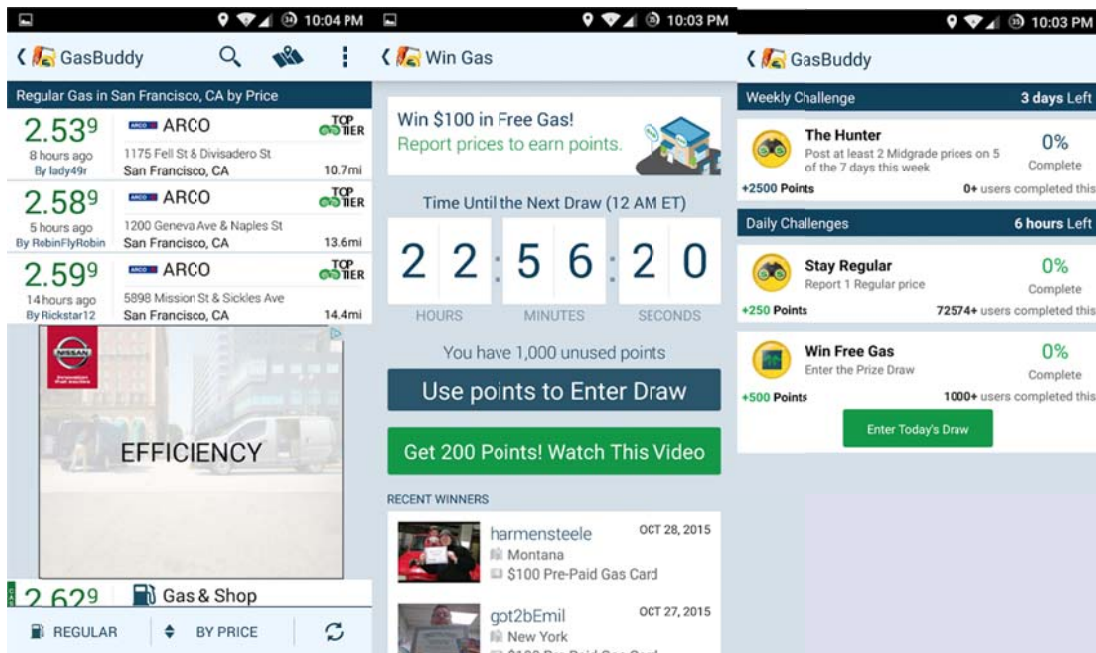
10:04 PM

GasBuddy

Regular Gas in San Francisco, CA by Price

$2.53^9$
8 hours ago
By lady49r
ARCO
TOP TIER
1175 Fell St & Divisadero St
San Francisco, CA
10.7mi

$2.58^9$
5 hours ago
By RebinFlyRobin
ARCO
TOP TIER
1200 Geneva Ave & Naples St
San Francisco, CA
13.6mi

$2.59^9$
14hours ago
By Rickstar12
ARCO
TOP TIER
5898 Mission St & Sickles Ave
San Francisco, CA
14.4mi

NISSAN
EFFICIENCY

$2.62^9$
Gas & Shop

REGULAR
BY PRICE

10:03 PM

Win Gas

Win $100 in Free Gas!
Report prices to earn points.

Time Until the Next Draw (12 AM ET)

22 : 56 : 20
HOURS MINUTES SECONDS

You have 1,000 unused points

Use points to Enter Draw

Get 200 Points! Watch This Video

RECENT WINNERS

harmensteele
OCT 28, 2015
Montana
$100 Pre-Paid Gas Card

got2bEmil
OCT 27, 2015
New York
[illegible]

10:03 PM

GasBuddy

Weekly Challenge
3 days Left

The Hunter
Post at least 2 Midgrade prices on 5 of the 7 days this week
0%
Complete
+2500 Points
0+ users completed this

Daily Challenges
6 hours Left

Stay Regular
Report 1 Regular price
0%
Complete
+250 Points
72574+ users completed this

Win Free Gas
Enter the Prize Draw
0%
Complete
+500 Points
1000+ users completed this

Enter Today's Draw